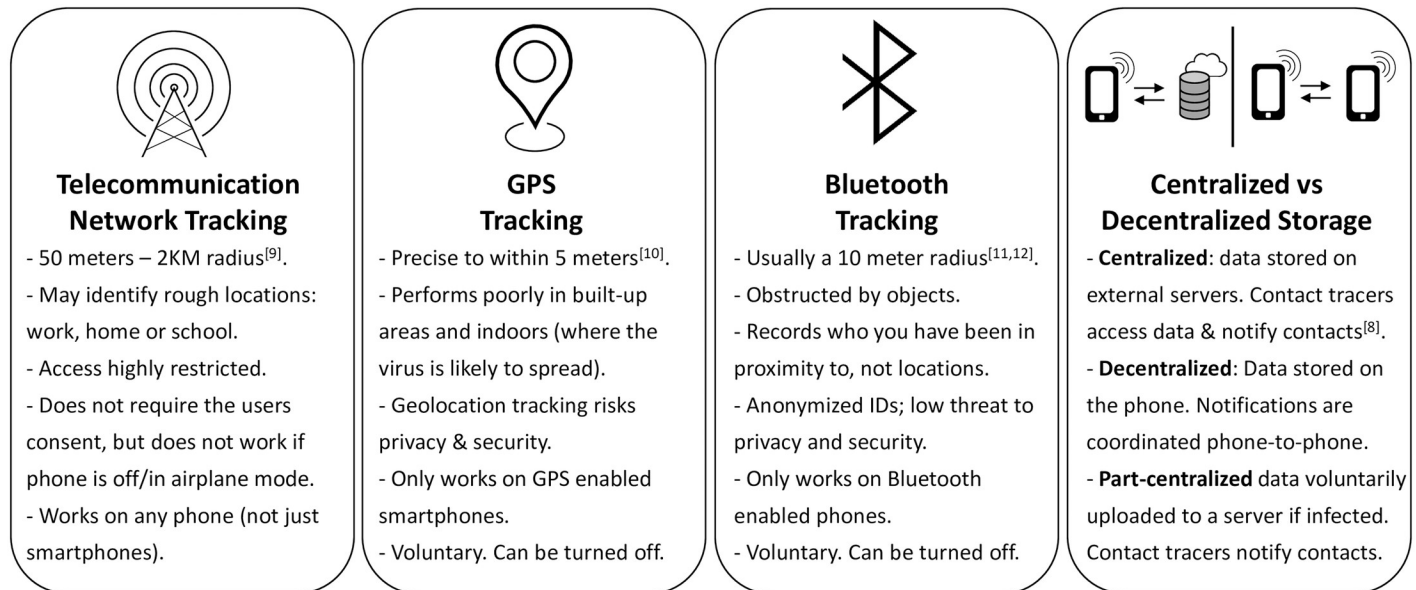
**Telecommunication Network Tracking**

- 50 meters – 2KM radius$^{[9]}$.
- May identify rough locations: work, home or school.
- Access highly restricted.
- Does not require the users consent, but does not work if phone is off/in airplane mode.
- Works on any phone (not just smartphones).

**GPS Tracking**

- Precise to within 5 meters$^{[10]}$.
- Performs poorly in built-up areas and indoors (where the virus is likely to spread).
- Geolocation tracking risks privacy & security.
- Only works on GPS enabled smartphones.
- Voluntary. Can be turned off.

**Bluetooth Tracking**

- Usually a 10 meter radius$^{[11,12]}$.
- Obstructed by objects.
- Records who you have been in proximity to, not locations.
- Anonymized IDs; low threat to privacy and security.
- Only works on Bluetooth enabled phones.
- Voluntary. Can be turned off.

**Centralized vs Decentralized Storage**

- **Centralized**: data stored on external servers. Contact tracers access data & notify contacts$^{[8]}$.
- **Decentralized**: Data stored on the phone. Notifications are coordinated phone-to-phone.
- **Part-centralized** data voluntarily uploaded to a server if infected. Contact tracers notify contacts.